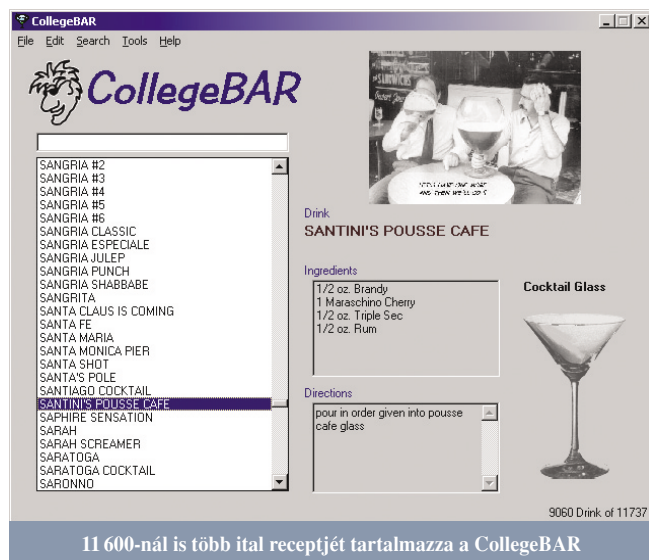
CollegeBAR

File Edit Search Tools Help

CollegeBAR

SANGRIA #2
SANGRIA #3
SANGRIA #4
SANGRIA #5
SANGRIA #6
SANGRIA CLASSIC
SANGRIA ESPECIALE
SANGRIA JULEP
SANGRIA PUNCH
SANGRIA SHABBABE
SANGRITA
SANTA CLAUS IS COMING
SANTA FE
SANTA MARIA
SANTA MONICA PIER
SANTA SHOT
SANTA'S POLE
SANTIAGO COCKTAIL
SANTINI'S POUSSE CAFE
SAPHIRE SENSATION
SARAH
SARAH SCREAMER
SARATOGA
SARATOGA COCKTAIL
SARONNO

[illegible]

Drink
SANTINI'S POUSSE CAFE

Ingredients
1/2 oz. Brandy
1 Maraschino Cherry
1/2 oz. Triple Sec
1/2 oz. Rum

Cocktail Glass

Directions
pour in order given into pousse cafe glass

9060 Drink of 11737

11 600-nál is több ital receptjét tartalmazza a CollegeBAR